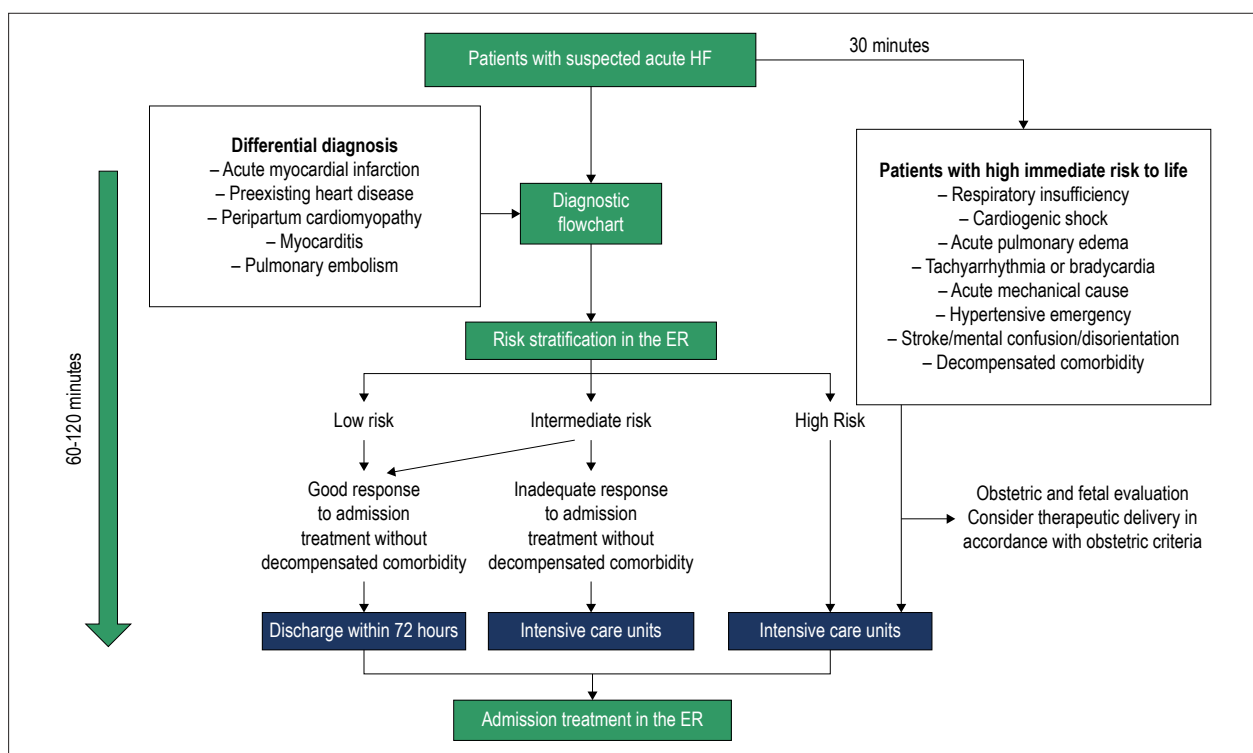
Patients with suspected acute HF

30 minutes

Differential diagnosis
– Acute myocardial infarction
– Preexisting heart disease
– Peripartum cardiomyopathy
– Myocarditis
– Pulmonary embolism

Diagnostic flowchart

Patients with high immediate risk to life
– Respiratory insufficiency
– Cardiogenic shock
– Acute pulmonary edema
– Tachyarrhythmia or bradycardia
– Acute mechanical cause
– Hypertensive emergency
– Stroke/mental confusion/disorientation
– Decompensated comorbidity

60-120 minutes

Risk stratification in the ER

Low risk

Intermediate risk

High Risk

Good response to admission treatment without decompensated comorbidity

Inadequate response to admission treatment without decompensated comorbidity

Obstetric and fetal evaluation
Consider therapeutic delivery in accordance with obstetric criteria

Discharge within 72 hours

Intensive care units

Intensive care units

Admission treatment in the ER